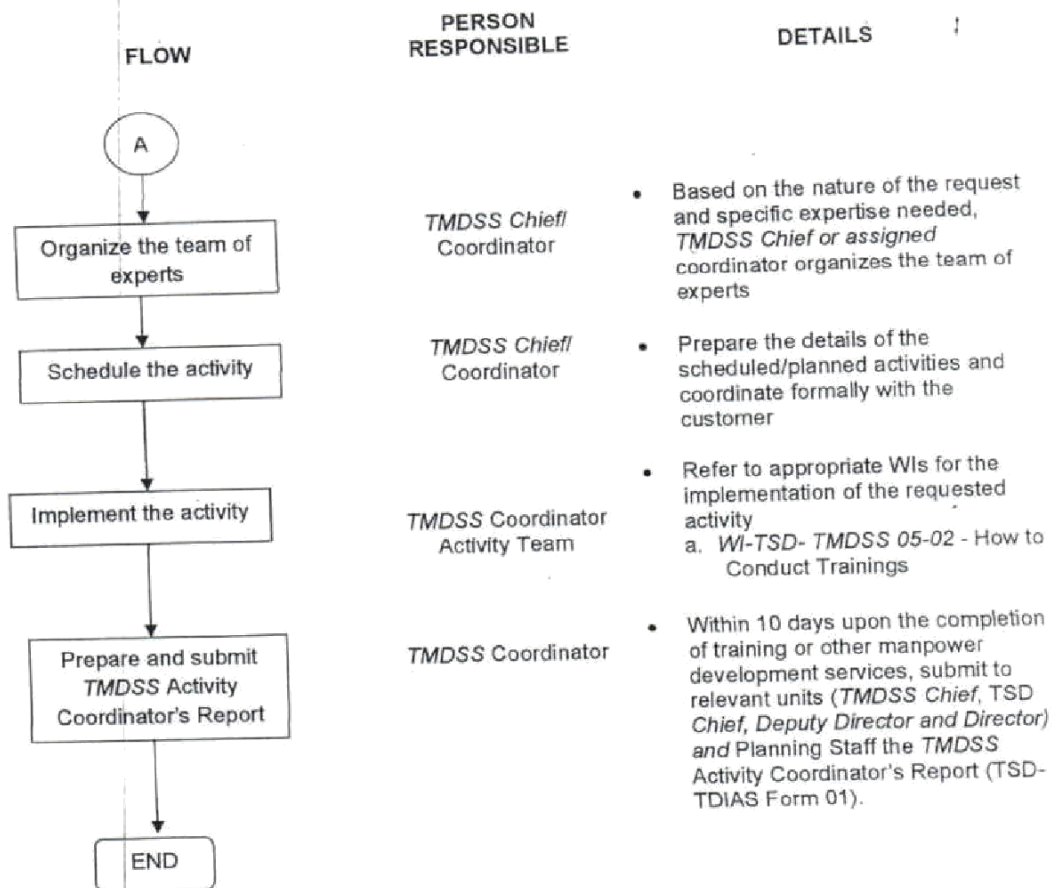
| FLOW | PERSON RESPONSIBLE | DETAILS |
|---|---|---|
| A | | |
| Organize the team of experts | TMDSS Chief/ Coordinator | • Based on the nature of the request and specific expertise needed, TMDSS Chief or assigned coordinator organizes the team of experts |
| Schedule the activity | TMDSS Chief/ Coordinator | • Prepare the details of the scheduled/planned activities and coordinate formally with the customer |
| Implement the activity | TMDSS Coordinator Activity Team | • Refer to appropriate WIs for the implementation of the requested activity<br>a. WI-TSD- TMDSS 05-02 - How to Conduct Trainings |
| Prepare and submit TMDSS Activity Coordinator's Report | TMDSS Coordinator | • Within 10 days upon the completion of training or other manpower development services, submit to relevant units (TMDSS Chief, TSD Chief, Deputy Director and Director) and Planning Staff the TMDSS Activity Coordinator's Report (TSD-TDIAS Form 01). |
| END | | |